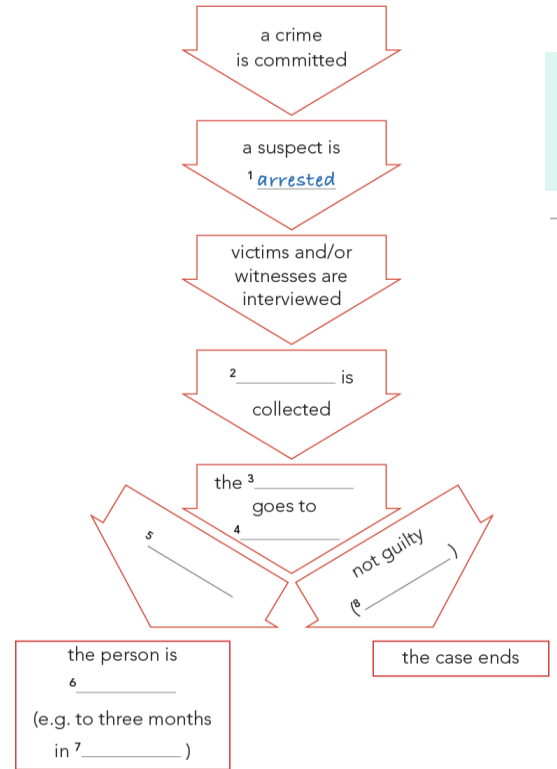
a crime is committed

a suspect is $^1$arrested

victims and/or witnesses are interviewed

$^2$__________ is collected

the $^3$__________ goes to $^4$__________

$^5$__________

not guilty ($^8$__________)

the person is $^6$__________ (e.g. to three months in $^7$__________)

the case ends